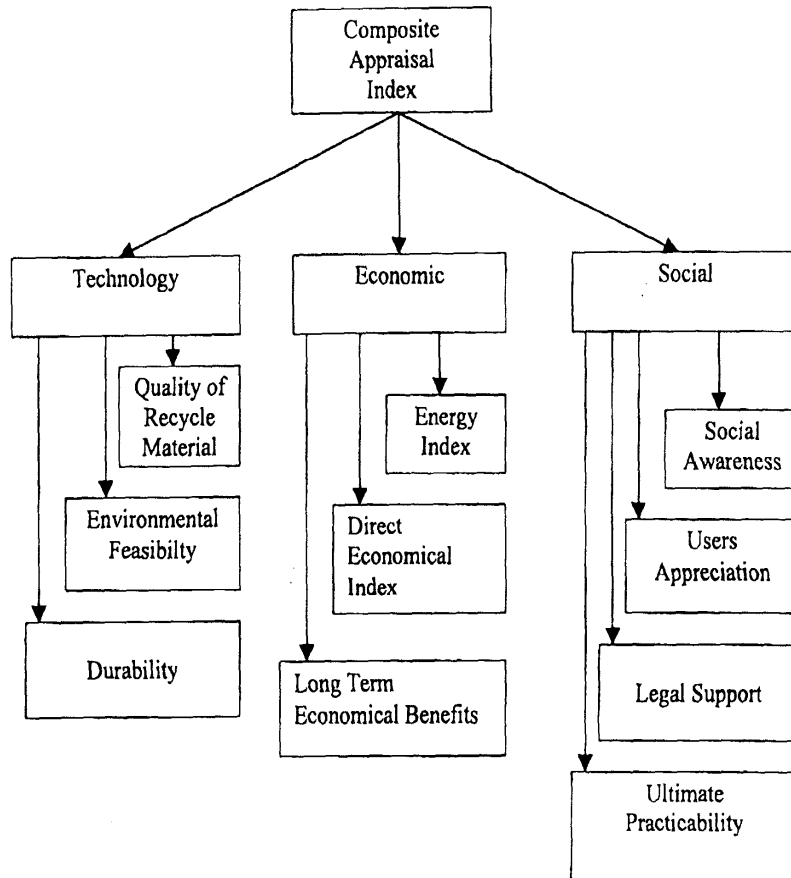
Composite Appraisal Index

Technology

Quality of Recycle Material

Environmental Feasibilty

Durability

Economic

Energy Index

Direct Economical Index

Long Term Economical Benefits

Social

Social Awareness

Users Appreciation

Legal Support

Ultimate Practicability